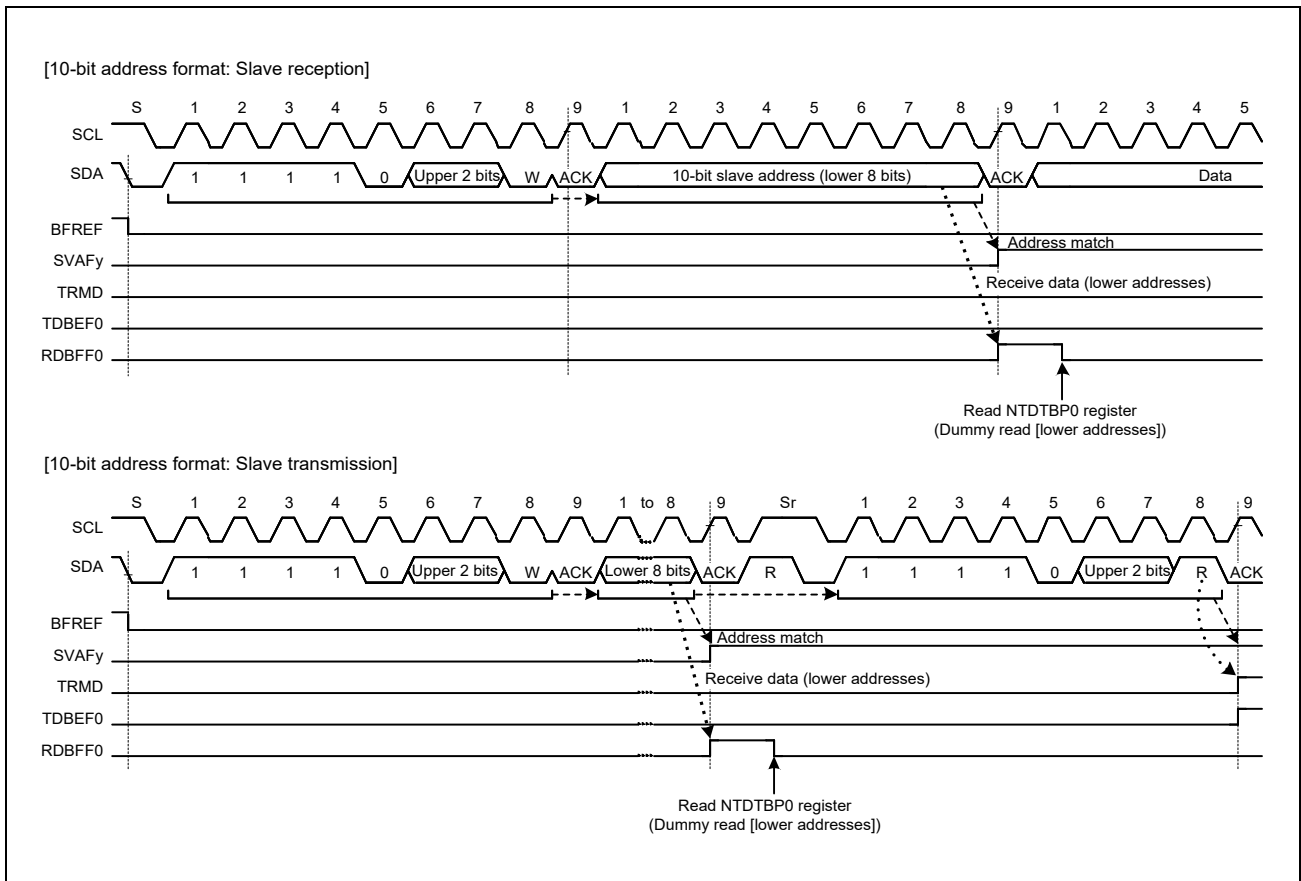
[10-bit address format: Slave reception]

S 1 2 3 4 5 6 7 8 9 1 2 3 4 5 6 7 8 9 1 2 3 4 5

SCL

SDA 1 1 1 1 0 Upper 2 bits W ACK 10-bit slave address (lower 8 bits) ACK Data

BFREF

SVAFy

TRMD

TDBEF0

RDBFF0

Address match

Receive data (lower addresses)

Read NTDTBP0 register
(Dummy read [lower addresses])

[10-bit address format: Slave transmission]

S 1 2 3 4 5 6 7 8 9 1 to 8 9 Sr 1 2 3 4 5 6 7 8 9

SCL

SDA 1 1 1 1 0 Upper 2 bits W ACK Lower 8 bits ACK R 1 1 1 1 0 Upper 2 bits R ACK

BFREF

SVAFy

TRMD

TDBEF0

RDBFF0

Address match

Receive data (lower addresses)

Read NTDTBP0 register
(Dummy read [lower addresses])